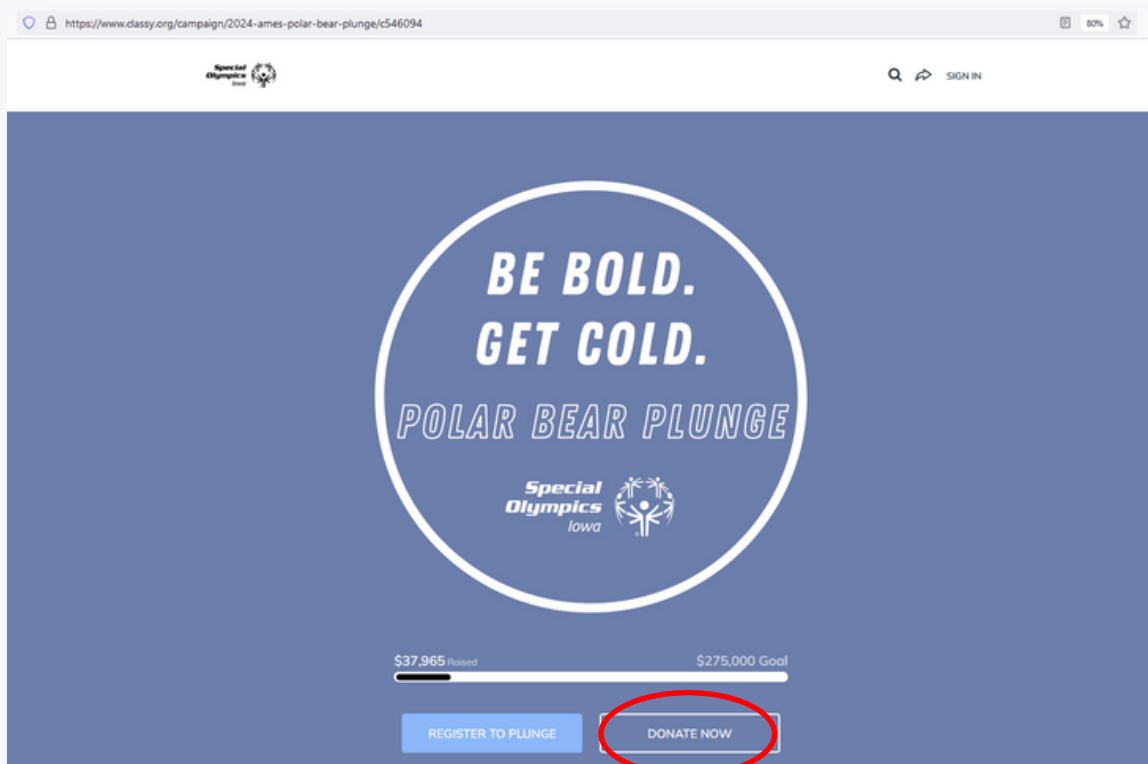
https://www.classy.org/campaign/2024-ames-polar-bear-plunge/c546094

80%

Special Olympics Iowa

SIGN IN

BE BOLD.
GET COLD.

POLAR BEAR PLUNGE

Special Olympics Iowa

$37,965 Raised

$275,000 Goal

REGISTER TO PLUNGE

DONATE NOW